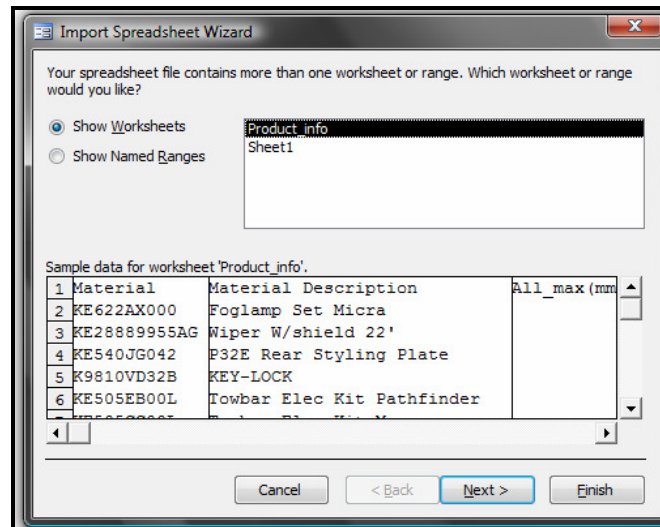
Import Spreadsheet Wizard

Your spreadsheet file contains more than one worksheet or range. Which worksheet or range would you like?

Show Worksheets
Show Named Ranges

Product_info
Sheet1

Sample data for worksheet 'Product_info'.

| | | | |
|---|---|---|---|
| 1 | Material | Material Description | All_max(mm |
| 2 | KE622AX000 | Foglamp Set Micra | |
| 3 | KE28889955AG | Wiper W/shield 22' | |
| 4 | KE540JG042 | P32E Rear Styling Plate | |
| 5 | K9810VD32B | KEY-LOCK | |
| 6 | KE505EB00L | Towbar Elec Kit Pathfinder | |
| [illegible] | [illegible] | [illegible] | |

Cancel
< Back
Next >
Finish